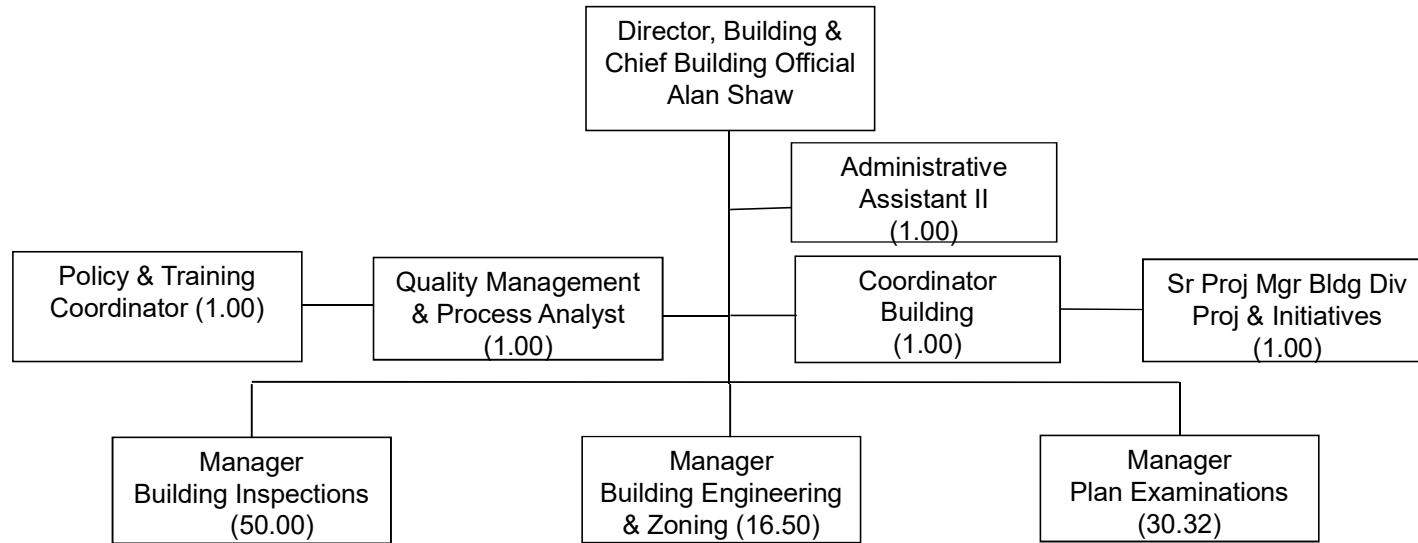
Director, Building & Chief Building Official
Alan Shaw

Administrative Assistant II
(1.00)

Policy & Training Coordinator (1.00)

Quality Management & Process Analyst
(1.00)

Coordinator Building
(1.00)

Sr Proj Mgr Bldg Div Proj & Initiatives
(1.00)

Manager
Building Inspections
(50.00)

Manager
Building Engineering & Zoning (16.50)

Manager
Plan Examinations
(30.32)